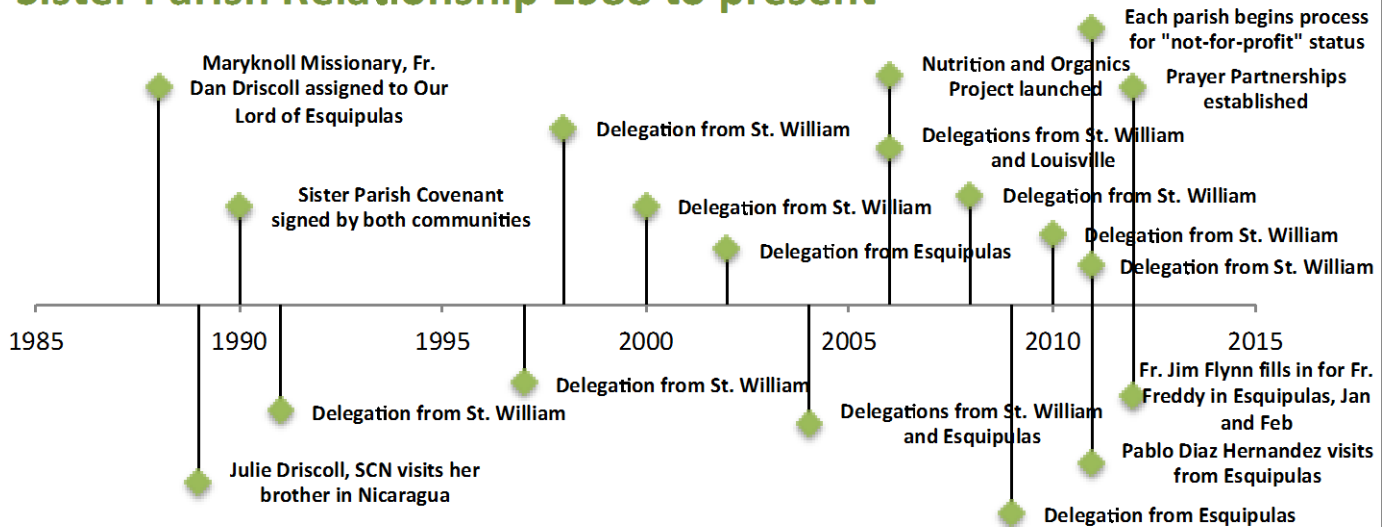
Sister Parish Relationship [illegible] to present

Each parish begins process for "not-for-profit" status

Maryknoll Missionary, Fr. Dan Driscoll assigned to Our Lord of Esquipulas

Nutrition and Organics Project launched

Prayer Partnerships established

Delegation from St. William

Delegations from St. William and Louisville

Sister Parish Covenant signed by both communities

Delegation from St. William

Delegation from St. William

Delegation from St. William

Delegation from Esquipulas

Delegation from St. William

1985

1990

1995

2000

2005

2010

2015

Delegation from St. William

Fr. Jim Flynn fills in for Fr. Freddy in Esquipulas, Jan and Feb

Delegation from St. William

Delegations from St. William and Esquipulas

Pablo Diaz Hernandez visits from Esquipulas

Julie Driscoll, SCN visits her brother in Nicaragua

Delegation from Esquipulas